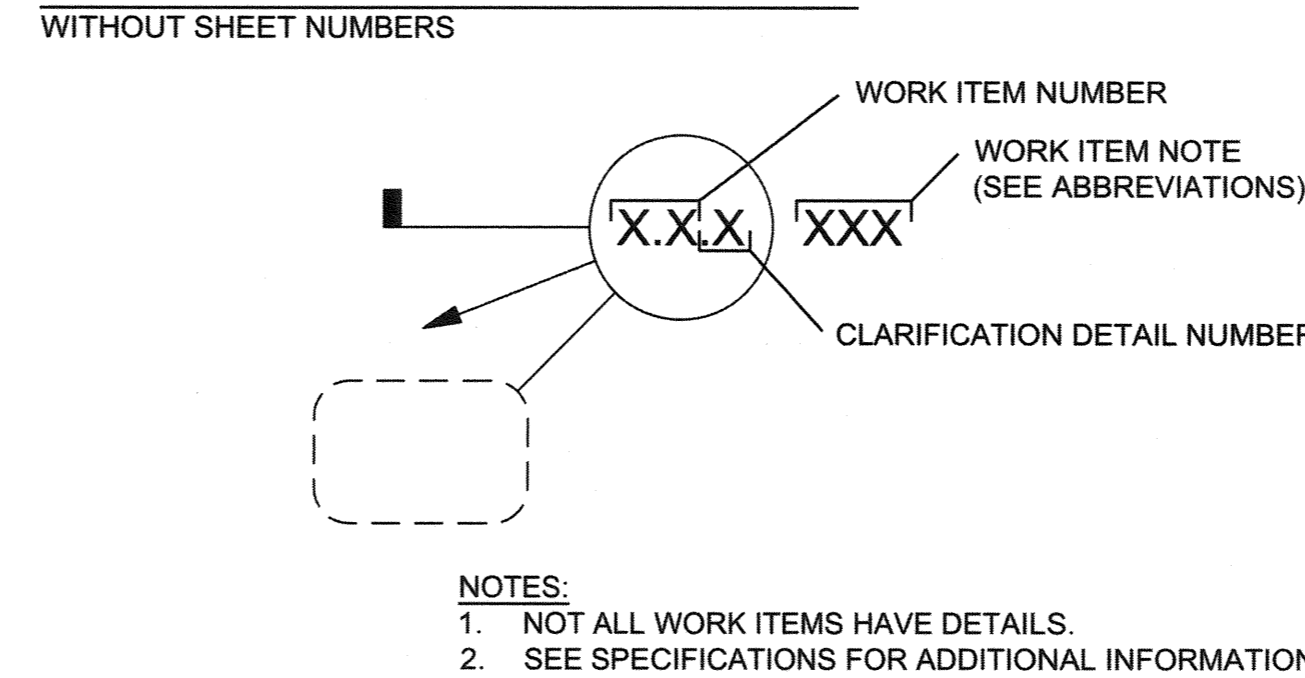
WITHOUT SHEET NUMBERS

WORK ITEM NUMBER

WORK ITEM NOTE (SEE ABBREVIATIONS)

X.X.X

XXX

CLARIFICATION DETAIL NUMBE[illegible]

NOTES:
1. NOT ALL WORK ITEMS HAVE DETAILS.
2. SEE SPECIFICATIONS FOR ADDITIONAL INFORMATIO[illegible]